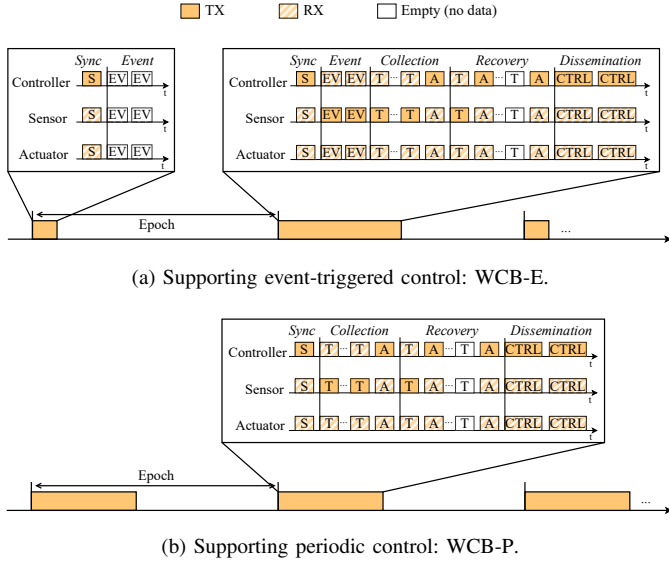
TX RX Empty (no data)

Sync Event
Controller S EV EV t
Sensor S EV EV t
Actuator S EV EV t

Sync Event Collection Recovery Dissemination
Controller S EV EV T ··· T A T A ··· T A CTRL CTRL t
Sensor S EV EV T ··· T A T A ··· T A CTRL CTRL t
Actuator S EV EV T ··· T A T A ··· T A CTRL CTRL t

Epoch ...

(a) Supporting event-triggered control: WCB-E.

Sync Collection Recovery Dissemination
Controller S T ··· T A T A ··· T A CTRL CTRL t
Sensor S T ··· T A T A ··· T A CTRL CTRL t
Actuator S T ··· T A T A ··· T A CTRL CTRL t

Epoch ...

(b) Supporting periodic control: WCB-P.